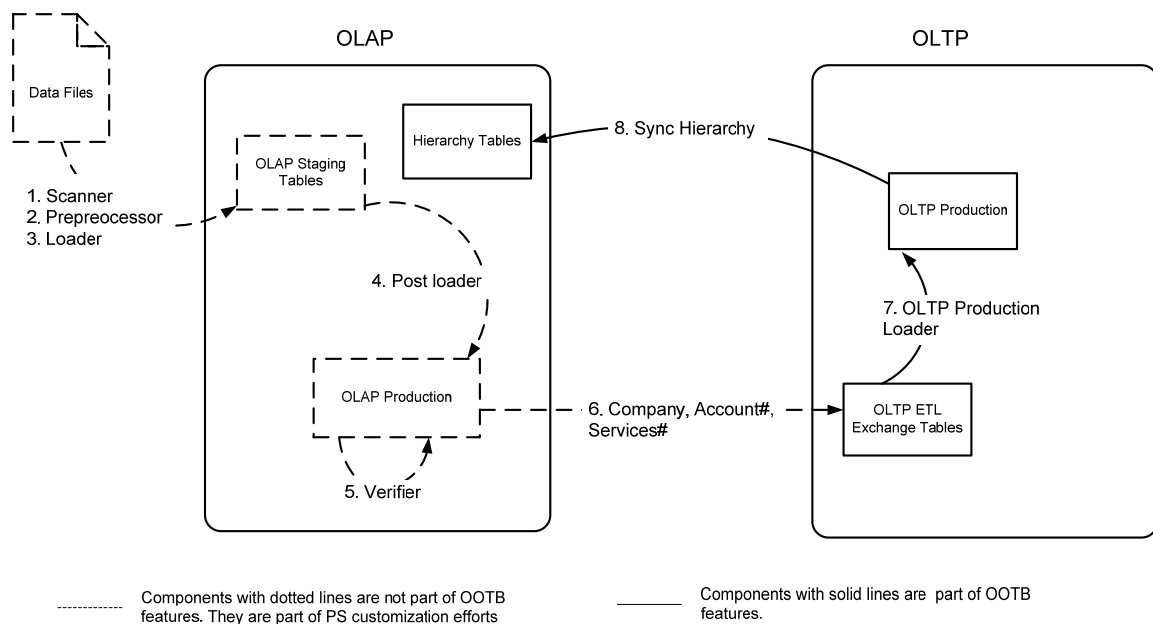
OLAP

OLTP

Data Files

Hierarchy Tables

8. Sync Hierarchy

OLAP Staging Tables

1. Scanner
2. Prepreocessor
3. Loader

OLTP Production

4. Post loader

7. OLTP Production Loader

OLAP Production

6. Company, Account#, Services#

OLTP ETL Exchange Tables

5. Verifier

Components with dotted lines are not part of OOTB features. They are part of PS customization efforts

Components with solid lines are part of OOTB features.